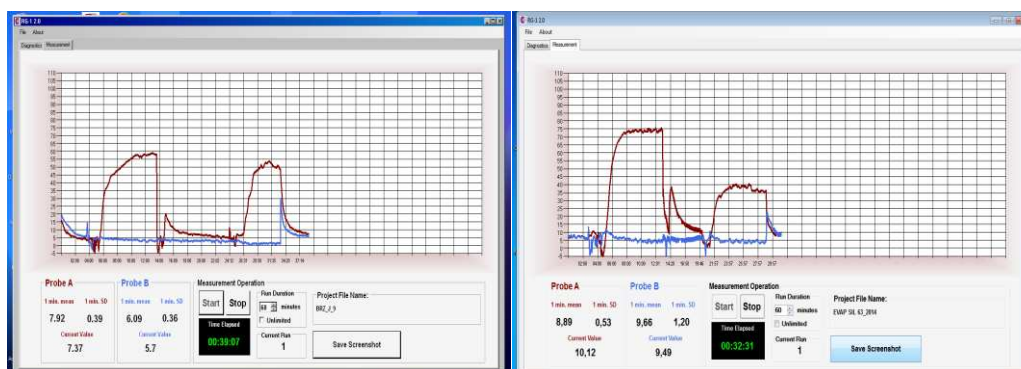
RG-1 2.0
File About
Diagnostics Measurement

110
105
100
95
90
85
80
75
70
65
60
55
50
45
40
35
30
25
20
15
10
5
0
-5
-10

Probe A
1 min. mean 1 min. SD
7.92 0.39
Current Value
7.37

Probe B
1 min. mean 1 min. SD
6.09 0.36
Current Value
5.7

Measurement Operation
Start Stop
Run Duration
60 minutes
Unlimited
Time Elapsed
00:39:07
Current Run
1

Project File Name:
BRZ_2_9

Save Screenshot

RG-1 2.0
File About
Diagnostics Measurement

110
105
100
95
90
85
80
75
70
65
60
55
50
45
40
35
30
25
20
15
10
5
0
-5
-10

Probe A
1 min. mean 1 min. SD
8,89 0,53
Current Value
10,12

Probe B
1 min. mean 1 min. SD
9,66 1,20
Current Value
9,49

Measurement Operation
Start Stop
Run Duration
60 minutes
Unlimited
Time Elapsed
00:32:31
Current Run
1

Project File Name:
EVAP Sil. 63_2014

Save Screenshot